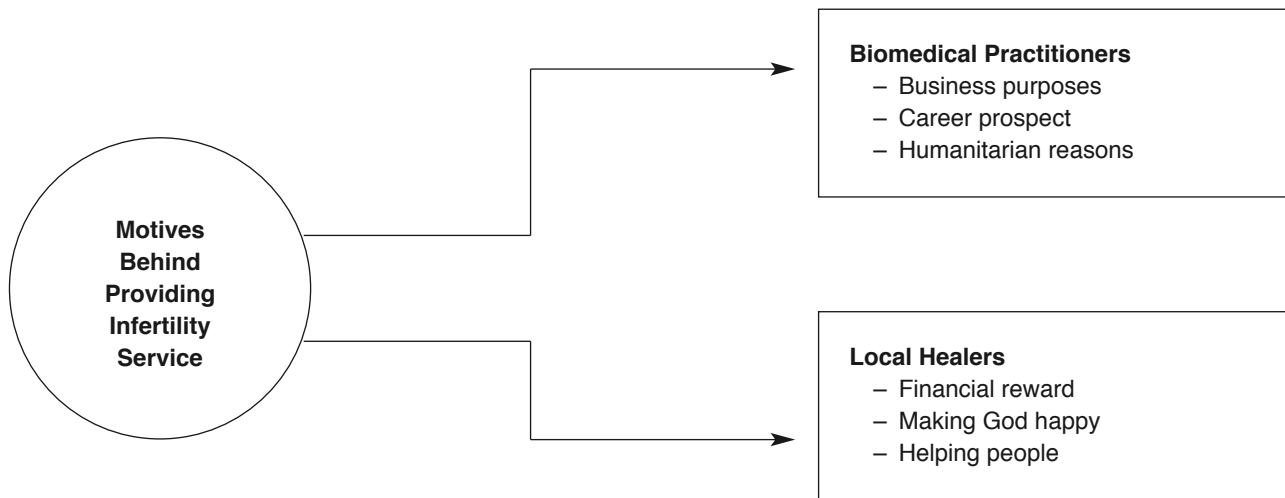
Motives Behind Providing Infertility Service

**Biomedical Practitioners**
– Business purposes
– Career prospect
– Humanitarian reasons

**Local Healers**
– Financial reward
– Making God happy
– Helping people